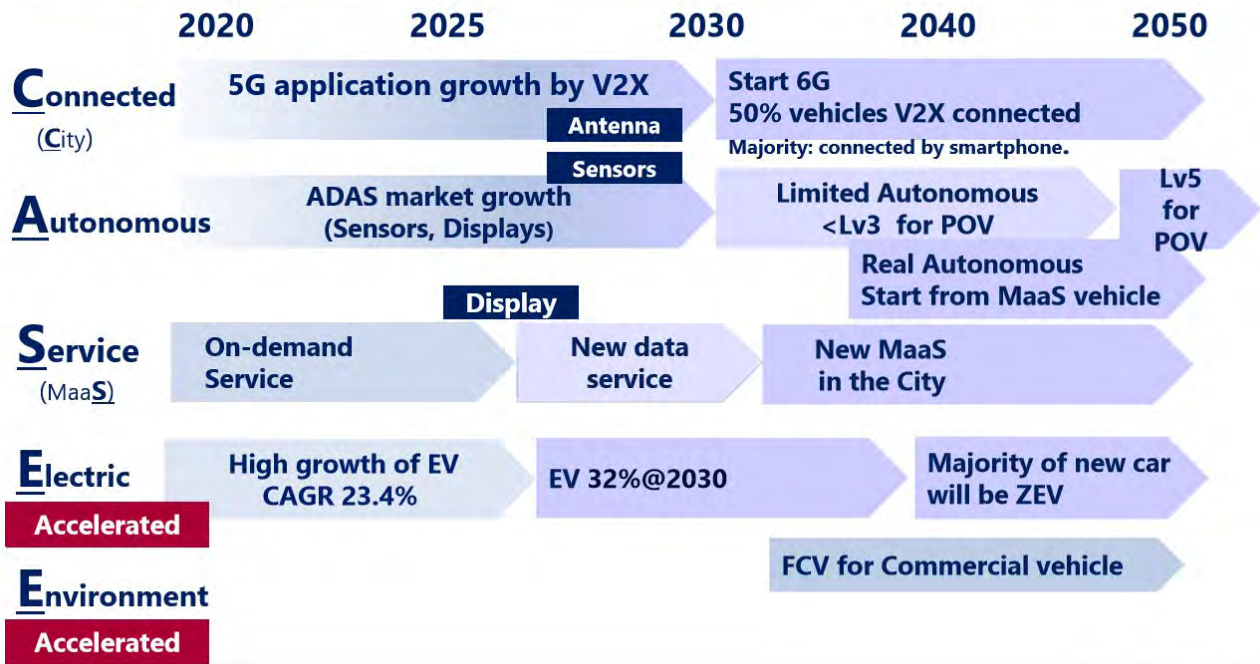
2020 2025 2030 2040 2050

Connected
(City)

5G application growth by V2X

Antenna

Start 6G
50% vehicles V2X connected
Majority: connected by smartphone.

Sensors

Autonomous

ADAS market growth
(Sensors, Displays)

Limited Autonomous
<Lv3 for POV

Lv5
for
POV

Real Autonomous
Start from MaaS vehicle

Display

Service
(MaaS)

On-demand
Service

New data
service

New MaaS
in the City

Electric

Accelerated

High growth of EV
CAGR 23.4%

EV 32%@2030

Majority of new car
will be ZEV

FCV for Commercial vehicle

Environment

Accelerated